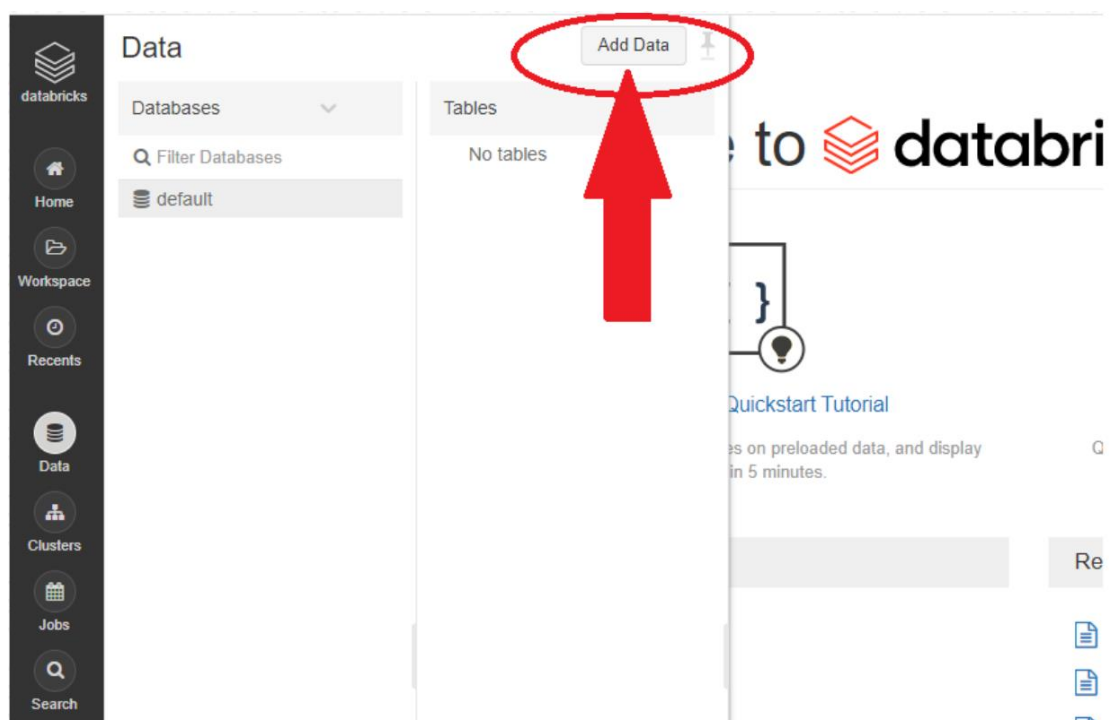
databricks

Home

Workspace

Recents

Data

Clusters

Jobs

Search

Data

Add Data

Databases

Filter Databases

default

Tables

No tables

e to databri

{ }

Quickstart Tutorial

es on preloaded data, and display in 5 minutes.

Q

Re